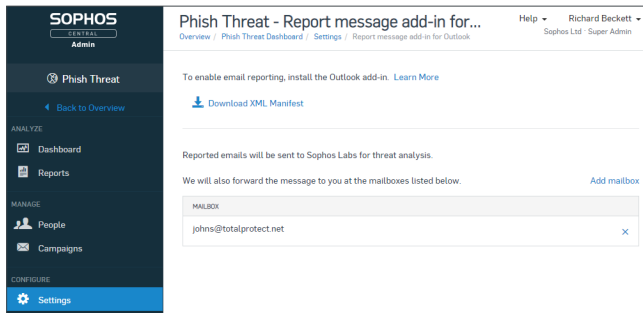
SOPHOS
CENTRAL
Admin

Phish Threat

Back to Overview

ANALYZE

Dashboard

Reports

MANAGE

People

Campaigns

CONFIGURE

Settings

Phish Threat - Report message add-in for...

Overview / Phish Threat Dashboard / Settings / Report message add-in for Outlook

Help ▾ Richard Beckett ▾
Sophos Ltd · Super Admin

To enable email reporting, install the Outlook add-in. Learn More

Download XML Manifest

Reported emails will be sent to Sophos Labs for threat analysis.

We will also forward the message to you at the mailboxes listed below.

Add mailbox

| MAILBOX | |
|---|---|
| johns@totalprotect.net | × |